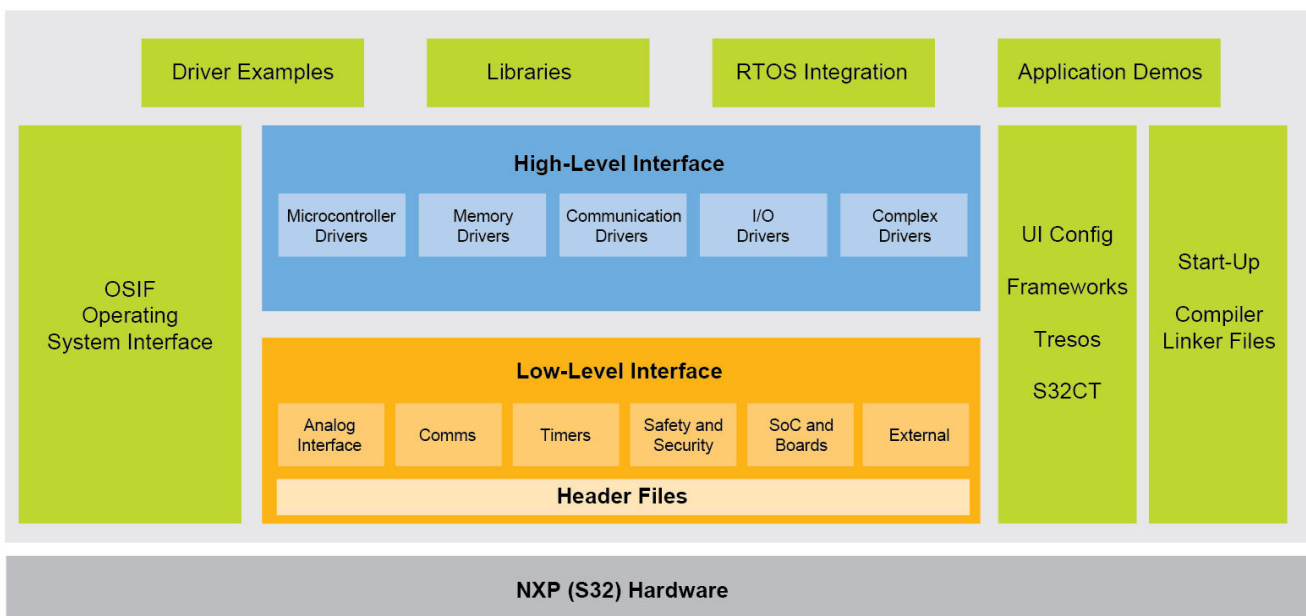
Driver Examples

Libraries

RTOS Integration

Application Demos

OSIF
Operating
System Interface

High-Level Interface

Microcontroller Drivers

Memory Drivers

Communication Drivers

I/O Drivers

Complex Drivers

Low-Level Interface

Analog Interface

Comms

Timers

Safety and Security

SoC and Boards

External

Header Files

UI Config

Frameworks

Tresos

S32CT

Start-Up

Compiler
Linker Files

NXP (S32) Hardware